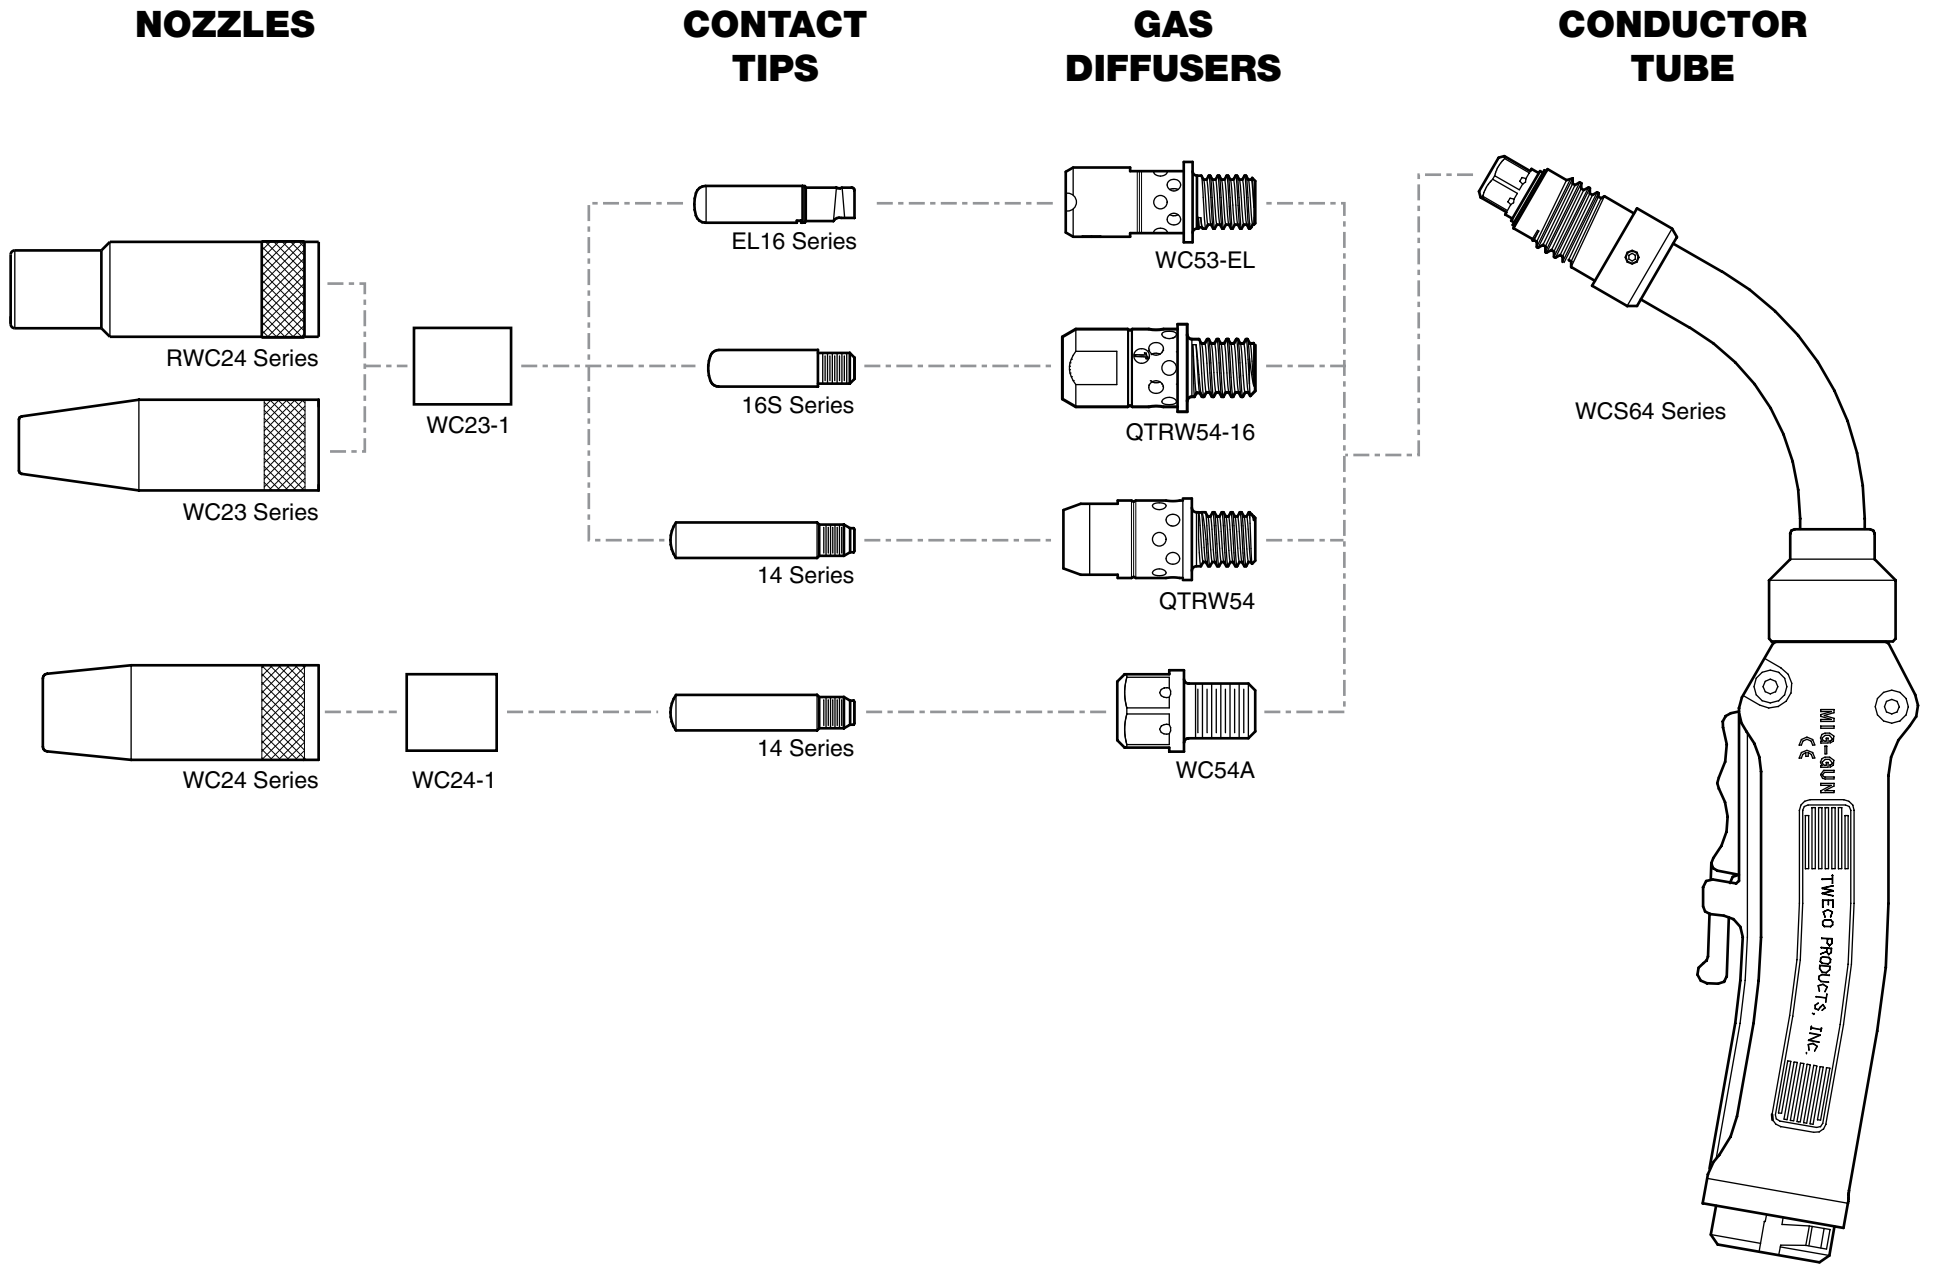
NOZZLES

CONTACT TIPS

GAS DIFFUSERS

CONDUCTOR TUBE

EL16 Series

WC53-EL

RWC24 Series

WC23-1

16S Series

QTRW54-16

WCS64 Series

WC23 Series

14 Series

QTRW54

WC24 Series

WC24-1

14 Series

WC54A

MIG-GUN

CE

TWECO PRODUCTS, INC.